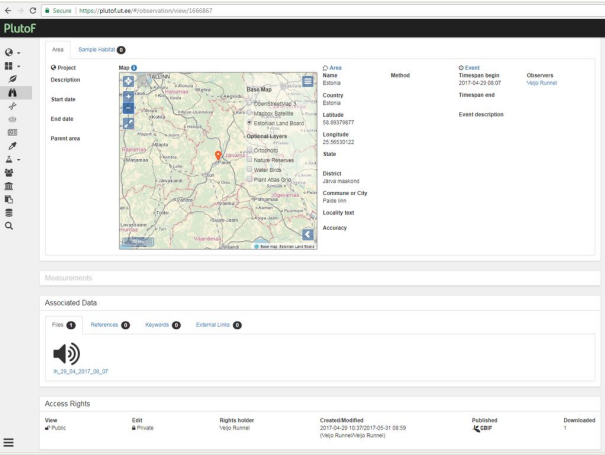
Secure | https://plutof.ut.ee/#/observation/view/1666867

PlutoF

Area Sample Habitat 0

Project
Description
Start date
End date
Parent area

Map

TALLINN

Base Map
OpenStreetMap 3
Mapbox Satellite
Estonian Land Board
Optional Layers
Orthophoto
Nature Reserves
Water Birds
Plant Atlas Grid

Järvamaa
Viljandimaa

Base map: Estonian Land Board

Area
Name
Estonia
Country
Estonia
Latitude
58.89379877
Longitude
25.56530122
State
District
Järva maakond
Commune or City
Paide linn
Locality text
Accuracy

Method

Event
Timespan begin
2017-04-29 08:07
Timespan end
Event description

Observers
Veljo Runnel

Measurements

Associated Data

Files 1 References 0 Keywords 0 External Links 0

lh_29_04_2017_08_07

Access Rights

View
Public

Edit
Private

Rights holder
Veljo Runnel

Created/Modified
2017-04-29 10:37/2017-05-31 08:59
(Veljo Runnel/Veljo Runnel)

Published
GBIF

Downloaded
1